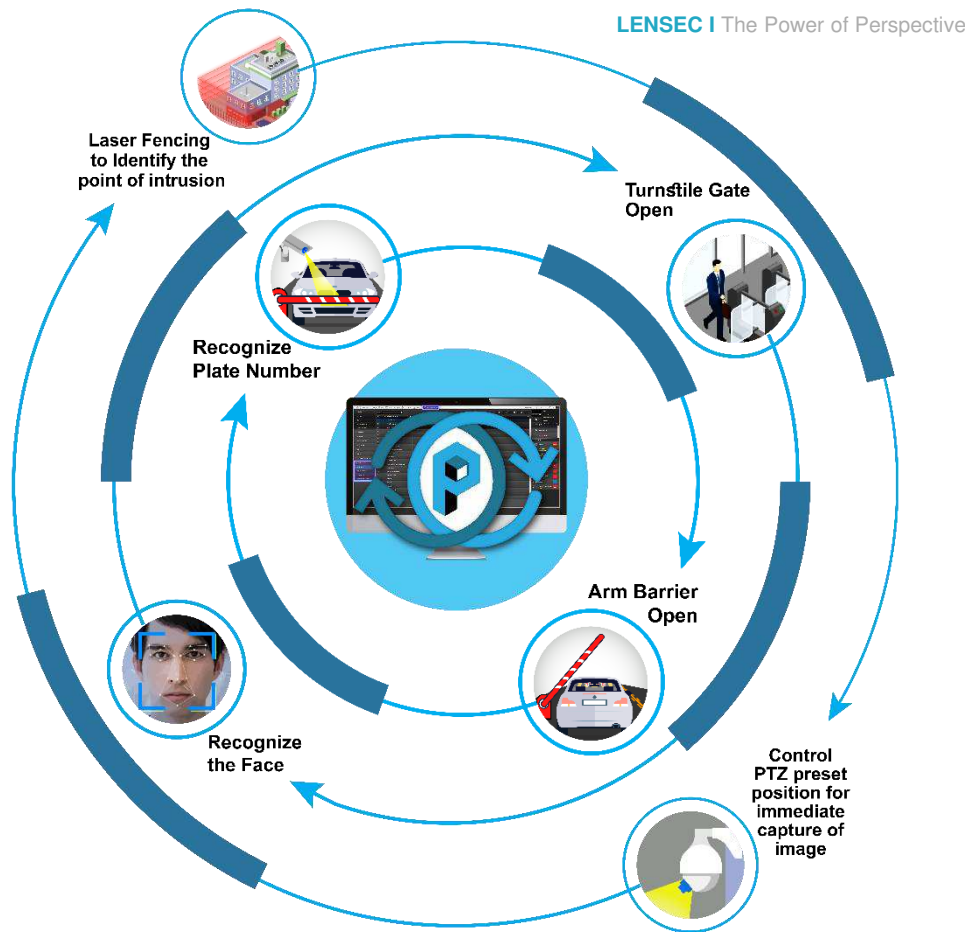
LENSEC I The Power of Perspective

Laser Fencing to Identify the point of intrusion

Turnstile Gate Open

Recognize Plate Number

Arm Barrier Open

Recognize the Face

Control PTZ preset position for immediate capture of image